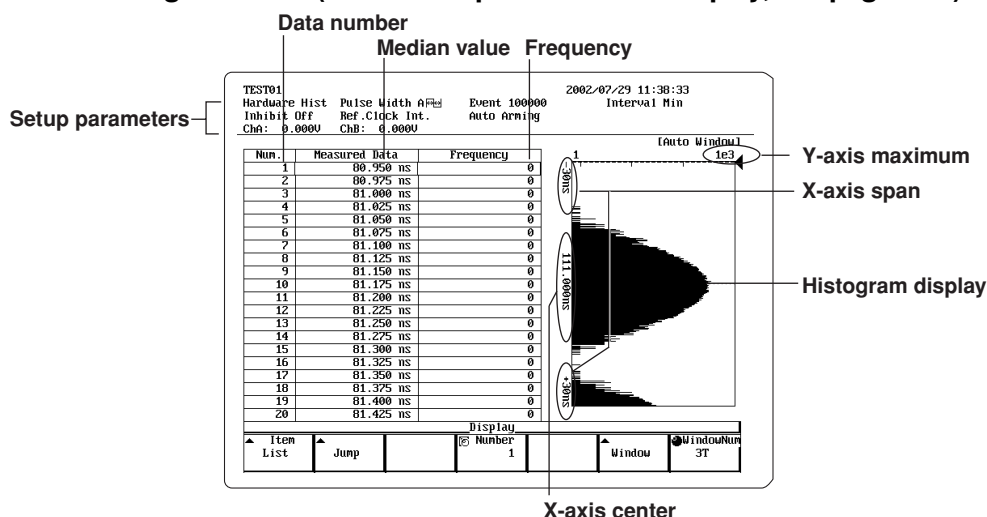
Data number

Median value

Frequency

Setup parameters

TEST01
Hardware Hist Pulse Width A Event 100000 Interval Min
Inhibit Off Ref.Clock Int. Auto Arming
ChA: 0.000V ChB: 0.000V

2002/07/29 11:38:33

[Auto Window]

| Num. | Measured Data | Frequency |
|---|---|---|
| 1 | 80.950 ns | 0 |
| 2 | 80.975 ns | 0 |
| 3 | 81.000 ns | 0 |
| 4 | 81.025 ns | 0 |
| 5 | 81.050 ns | 0 |
| 6 | 81.075 ns | 0 |
| 7 | 81.100 ns | 0 |
| 8 | 81.125 ns | 0 |
| 9 | 81.150 ns | 0 |
| 10 | 81.175 ns | 0 |
| 11 | 81.200 ns | 0 |
| 12 | 81.225 ns | 0 |
| 13 | 81.250 ns | 0 |
| 14 | 81.275 ns | 0 |
| 15 | 81.300 ns | 0 |
| 16 | 81.325 ns | 0 |
| 17 | 81.350 ns | 0 |
| 18 | 81.375 ns | 0 |
| 19 | 81.400 ns | 0 |
| 20 | 81.425 ns | 0 |

1

1e3

-30ns

111.000ns

+30ns

Y-axis maximum

X-axis span

Histogram display

Display

Item List

Jump

Number 1

Window

WindowNum 3T

X-axis center